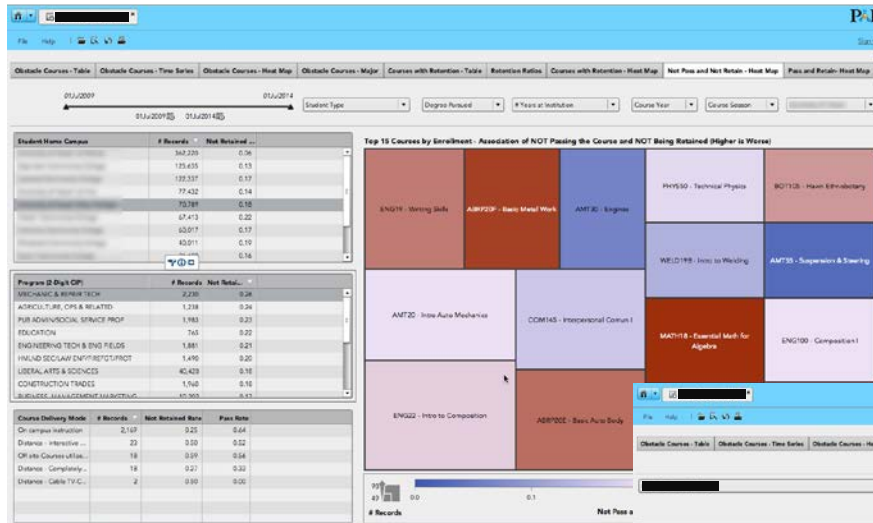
PA

File Help

Obstacle Courses - Table | Obstacle Courses - Time Series | Obstacle Courses - Heat Map | Obstacle Courses - Major | Courses with Retention - Table | Retention Ratios | Courses with Retention - Heat Map | Not Pass and Not Retain - Heat Map | Pass and Retain - Heat Map

01/Jul/2009 01/Jul/2014
01/Jul/2009 01/Jul/2014

Student Type | Degree Pursued | # Years at Institution | Course Year | Course Season

| Student Home Campus | # Records | Not Retained ... |
|---|---|---|
| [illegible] | 362,235 | 0.36 |
| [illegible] | 135,635 | 0.13 |
| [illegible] | 135,337 | 0.17 |
| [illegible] | 77,432 | 0.14 |
| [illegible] | 73,789 | 0.18 |
| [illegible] | 67,413 | 0.22 |
| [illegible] | 63,017 | 0.17 |
| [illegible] | 63,011 | 0.19 |
| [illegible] | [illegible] | 0.16 |

| Program (2-Digit CIP) | # Records | Not Retain... |
|---|---|---|
| MECHANIC & REPAIR TECH | 2,230 | 0.24 |
| AGRICULTURE, OPS & RELATED | 1,238 | 0.26 |
| PUB ADMIN/SOCIAL SERVICE PROF | 1,983 | 0.23 |
| EDUCATION | 765 | 0.22 |
| ENGINEERING TECH & ENG FIELDS | 1,881 | 0.21 |
| HMLND SEC/LAW ENF/FIREFGT/PROT | 1,490 | 0.20 |
| LIBERAL ARTS & SCIENCES | 40,423 | 0.18 |
| CONSTRUCTION TRADES | 1,968 | 0.18 |
| BUSINESS, MANAGEMENT, MARKETING | 10,303 | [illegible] |

| Course Delivery Mode | # Records | Not Retained Rate | Pass Rate |
|---|---|---|---|
| On campus instruction | 2,169 | 0.25 | 0.64 |
| Distance - Interactive ... | 23 | 0.00 | 0.52 |
| Off site Courses utiliz... | 18 | 0.09 | 0.56 |
| Distance - Completely ... | 18 | 0.27 | 0.33 |
| Distance - Cable TV C... | 2 | 0.00 | 0.00 |

Top 15 Courses by Enrollment - Association of NOT Passing the Course and NOT Being Retained (Higher is Worse)

ENG19 - Writing Skills
ABRF20F - Basic Metal Work
AMT30 - Engines
PHYS50 - Technical Physics
BOT125 - Hawn Ethnobotany
WELD19B - Intro to Welding
AMT55 - Suspension & Steering
AMT20 - Intro Auto Mechanics
COM145 - Interpersonal Comm I
MATH18 - Essential Math for Algebra
ENG100 - Composition I
ENG22 - Intro to Composition
ABRF20E - Basic Auto Body

99
49
0.0
0.1
# Records
Not Pass a

File Help
Obstacle Courses - Table | Obstacle Courses - Time Series | Obstacle Courses - H